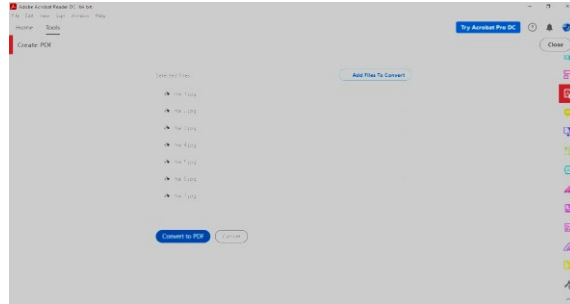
Adobe Acrobat Reader DC (64-bit)
File Edit View Sign Window Help
Home Tools
Try Acrobat Pro DC
Create PDF
Close
Selected Files
Add Files To Convert
file 1.png
file 2.png
file 3.png
file 4.png
file 5.png
file 6.png
file 7.png
Convert to PDF
Cancel